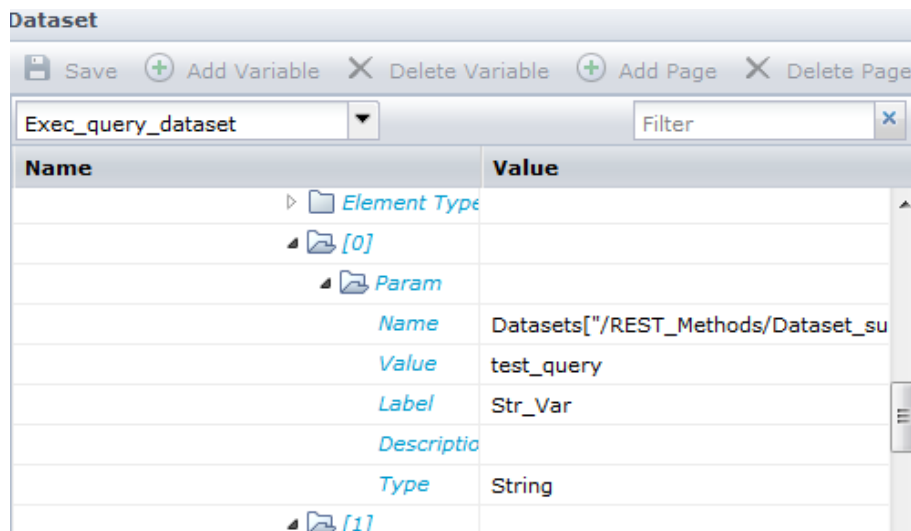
Dataset

Save Add Variable Delete Variable Add Page Delete Page

Exec_query_dataset

Filter

| Name | Value |
|---|---|
| Element Type | |
| [0] | |
| Param | |
| Name | Datasets["/REST_Methods/Dataset_su |
| Value | test_query |
| Label | Str_Var |
| Descriptio | |
| Type | String |
| [1] | |